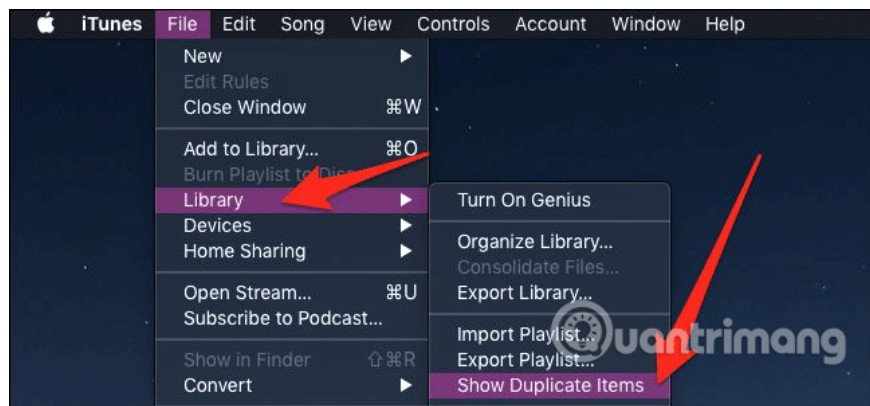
iTunes File Edit Song View Controls Account Window Help

New
Edit Rules
Close Window ⌘W

Add to Library... ⌘O
Burn Playlist to Disc
Library
Devices
Home Sharing

Open Stream... ⌘U
Subscribe to Podcast...

Show in Finder ⇧⌘R
Convert

Turn On Genius

Organize Library...
Consolidate Files...
Export Library...

Import Playlist...
Export Playlist...
Show Duplicate Items

uantrimang